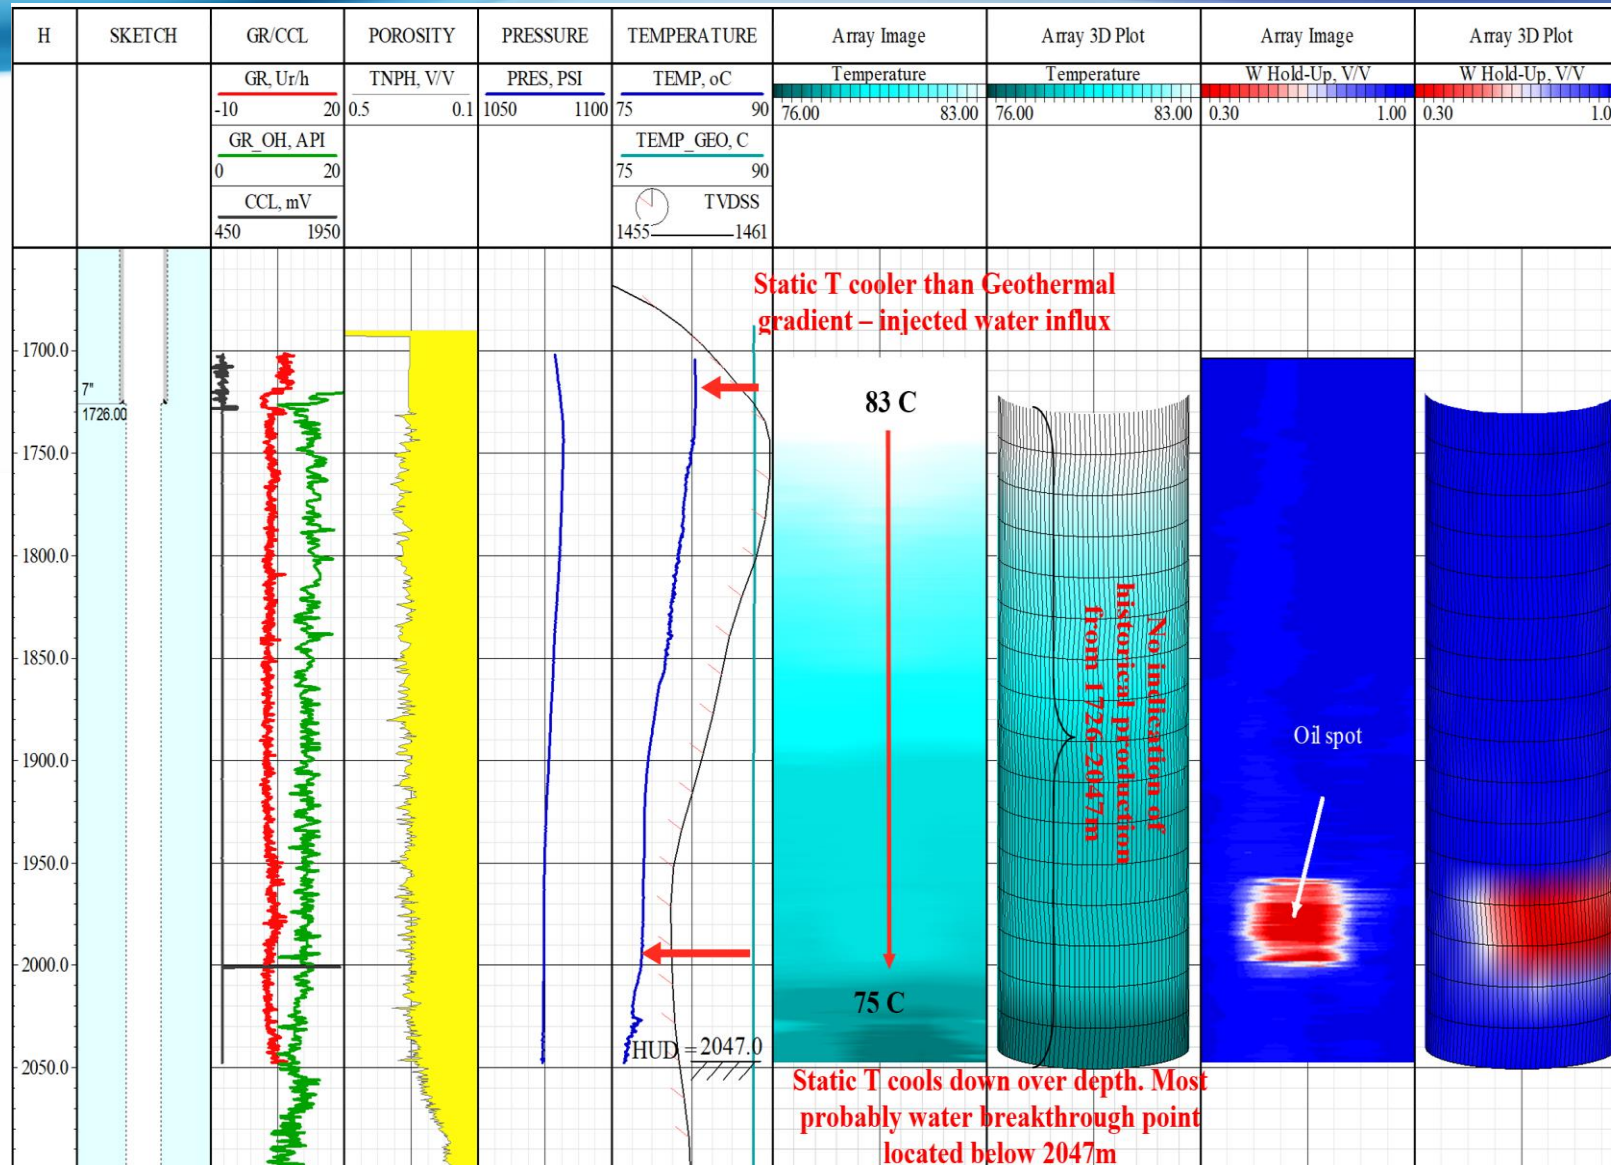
| H | SKETCH | GR/CCL | POROSITY | PRESSURE | TEMPERATURE | Array Image | Array 3D Plot | Array Image | Array 3D Plot |
|---|---|---|---|---|---|---|---|---|---|
| | | GR, Ur/h -10 20 | TNPH, V/V 0.5 0.1 | PRES, PSI 1050 1100 | TEMP, oC 75 90 | Temperature 76.00 83.00 | Temperature 76.00 83.00 | W Hold-Up, V/V 0.30 1.00 | W Hold-Up, V/V 0.30 1.0 |
| | | GR_OH, API 0 20 | | | TEMP_GEO, C 75 90 | | | | |
| | | CCL, mV 450 1950 | | | TVDSS 1455 1461 | | | | |

1700.0
1750.0
1800.0
1850.0
1900.0
1950.0
2000.0
2050.0

7"
1726.00

Static T cooler than Geothermal gradient – injected water influx

83 C

75 C

No indication of historical production from 1726-2047m

Oil spot

HUD =2047.0

Static T cools down over depth. Most probably water breakthrough point located below 2047m